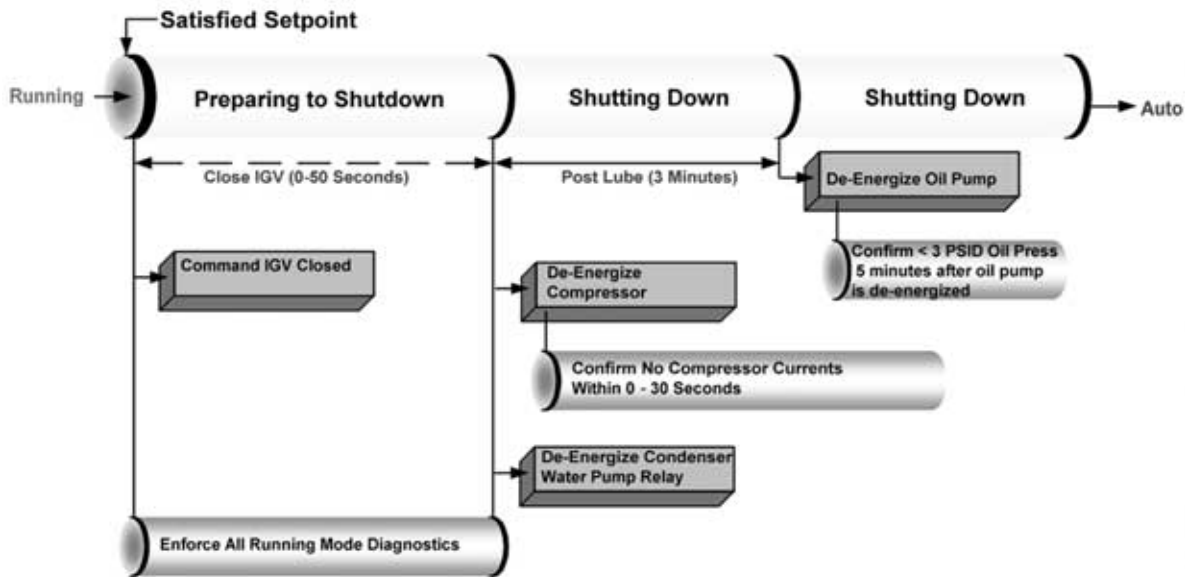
Satisfied Setpoint

Running

Preparing to Shutdown

Shutting Down

Shutting Down

Auto

Close IGV (0-50 Seconds)

Post Lube (3 Minutes)

De-Energize Oil Pump

Confirm < 3 PSID Oil Press 5 minutes after oil pump is de-energized

Command IGV Closed

De-Energize Compressor

Confirm No Compressor Currents Within 0 - 30 Seconds

De-Energize Condenser Water Pump Relay

Enforce All Running Mode Diagnostics